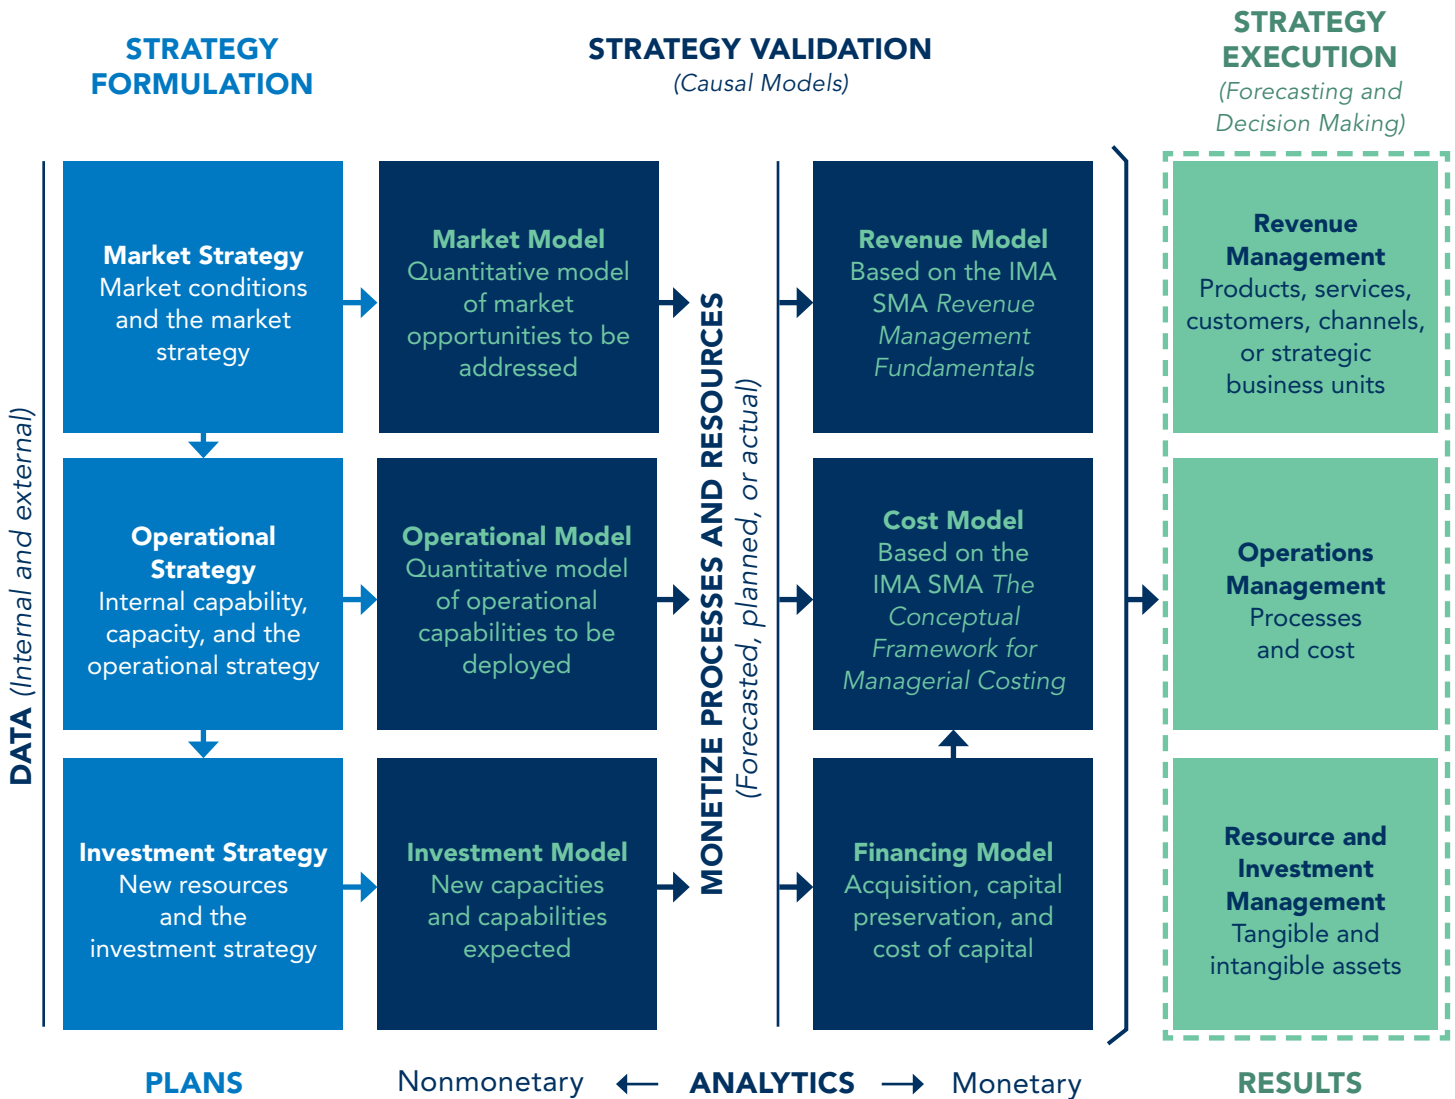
STRATEGY FORMULATION

STRATEGY VALIDATION
(Causal Models)

STRATEGY EXECUTION
(Forecasting and Decision Making)

DATA (Internal and external)

Market Strategy
Market conditions and the market strategy

Market Model
Quantitative model of market opportunities to be addressed

MONETIZE PROCESSES AND RESOURCES
(Forecasted, planned, or actual)

Revenue Model
Based on the IMA SMA Revenue Management Fundamentals

Revenue Management
Products, services, customers, channels, or strategic business units

Operational Strategy
Internal capability, capacity, and the operational strategy

Operational Model
Quantitative model of operational capabilities to be deployed

Cost Model
Based on the IMA SMA The Conceptual Framework for Managerial Costing

Operations Management
Processes and cost

Investment Strategy
New resources and the investment strategy

Investment Model
New capacities and capabilities expected

Financing Model
Acquisition, capital preservation, and cost of capital

Resource and Investment Management
Tangible and intangible assets

PLANS

Nonmonetary ← ANALYTICS → Monetary

RESULTS